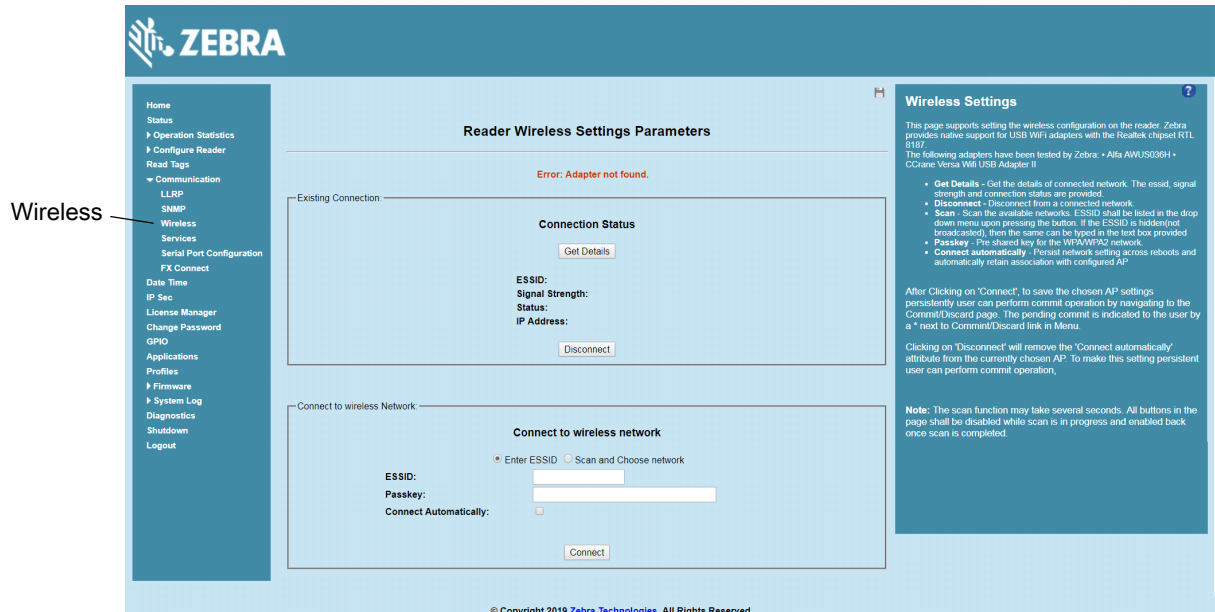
ZEBRA

Wireless

Home
Status
Operation Statistics
Configure Reader
Read Tags
Communication
LLRP
SNMP
Wireless
Services
Serial Port Configuration
FX Connect
Date Time
IP Sec
License Manager
Change Password
GPIO
Applications
Profiles
Firmware
System Log
Diagnostics
Shutdown
Logout

Reader Wireless Settings Parameters

Error: Adapter not found.

Existing Connection:

Connection Status

Get Details

ESSID:
Signal Strength:
Status:
IP Address:

Disconnect

Connect to wireless Network:

Connect to wireless network

Enter ESSID Scan and Choose network

ESSID:
Passkey:
Connect Automatically:

Connect

Wireless Settings

This page supports setting the wireless configuration on the reader. Zebra provides native support for USB WiFi adapters with the Realtek chipset RTL 8187.
The following adapters have been tested by Zebra: • Alfa AWUS036H • CCrane Versa Wifi USB Adapter II

- **Get Details** - Get the details of connected network. The essid, signal strength and connection status are provided.
- **Disconnect** - Disconnect from a connected network.
- **Scan** - Scan the available networks. ESSID shall be listed in the drop down menu upon pressing the button. If the ESSID is hidden(not broadcasted), then the same can be typed in the text box provided
- **Passkey** - Pre shared key for the WPA/WPA2 network.
- **Connect automatically** - Persist network setting across reboots and automatically retain association with configured AP

After Clicking on 'Connect', to save the chosen AP settings persistently user can perform commit operation by navigating to the Commit/Discard page. The pending commit is indicated to the user by a * next to Commit/Discard link in Menu.

Clicking on 'Disconnect' will remove the 'Connect automatically' attribute from the currently chosen AP. To make this setting persistent user can perform commit operation,

**Note:** The scan function may take several seconds. All buttons in the page shall be disabled while scan is in progress and enabled back once scan is completed.

© Copyright 2019 Zebra Technologies. All Rights Reserved.